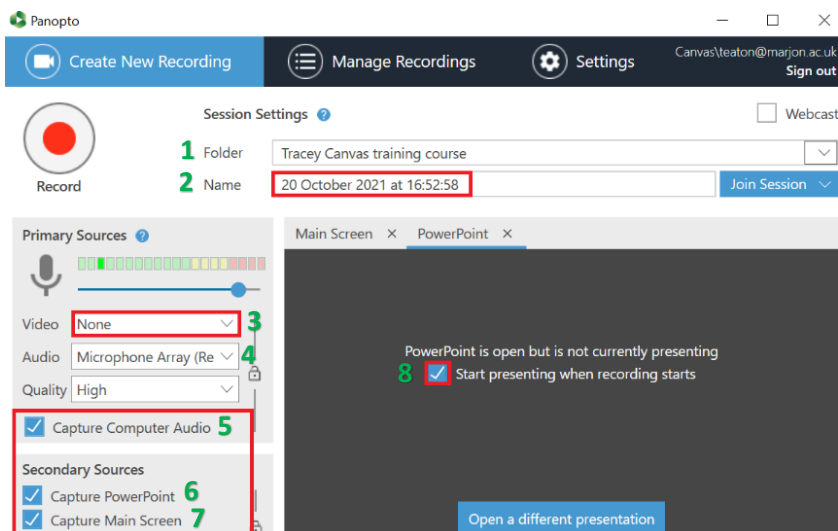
Panopto

Create New Recording

Manage Recordings

Settings

Canvas\teaton@marjon.ac.uk
Sign out

Record

Session Settings

Webcast

1 Folder Tracey Canvas training course

2 Name 20 October 2021 at 16:52:58

Join Session

Primary Sources

Main Screen ×

PowerPoint ×

Video None 3

Audio Microphone Array (Re 4

Quality High

PowerPoint is open but is not currently presenting

8 Start presenting when recording starts

Capture Computer Audio 5

Secondary Sources

Capture PowerPoint 6

Capture Main Screen 7

Open a different presentation